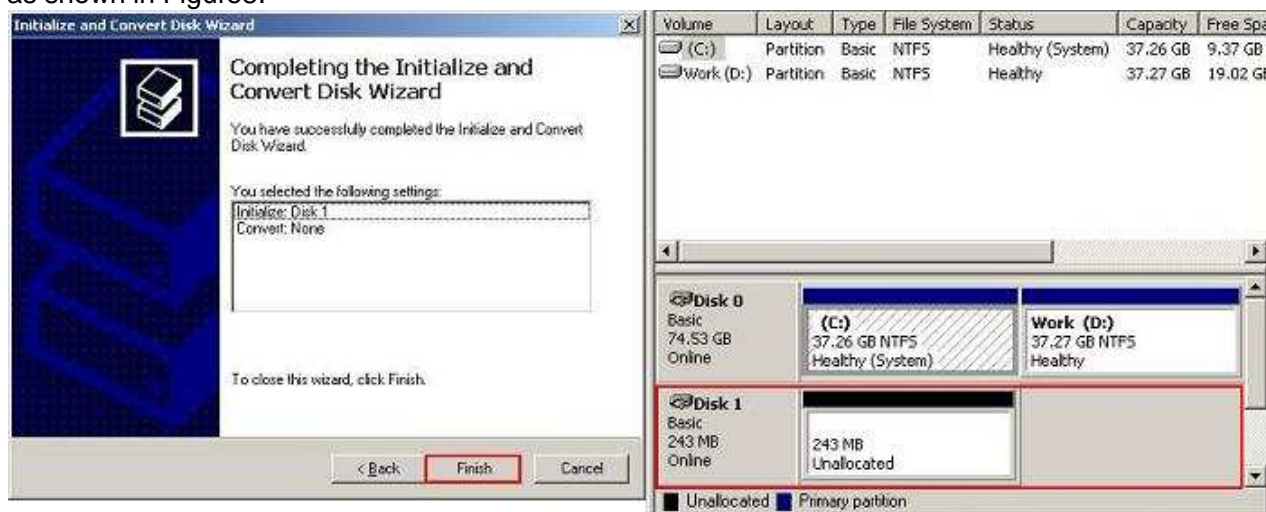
as shown in Figure6.

Initialize and Convert Disk Wizard

Completing the Initialize and Convert Disk Wizard

You have successfully completed the Initialize and Convert Disk Wizard.

You selected the following settings:
Initialize: Disk 1
Convert: None

To close this wizard, click Finish.

< Back Finish Cancel

| Volume | Layout | Type | File System | Status | Capacity | Free Spa |
|---|---|---|---|---|---|---|
| (C:) | Partition | Basic | NTFS | Healthy (System) | 37.26 GB | 9.37 GB |
| Work (D:) | Partition | Basic | NTFS | Healthy | 37.27 GB | 19.02 GB |

Disk 0
Basic
74.53 GB
Online

(C:)
37.26 GB NTFS
Healthy (System)

Work (D:)
37.27 GB NTFS
Healthy

Disk 1
Basic
243 MB
Online

243 MB
Unallocated

Unallocated Primary partition